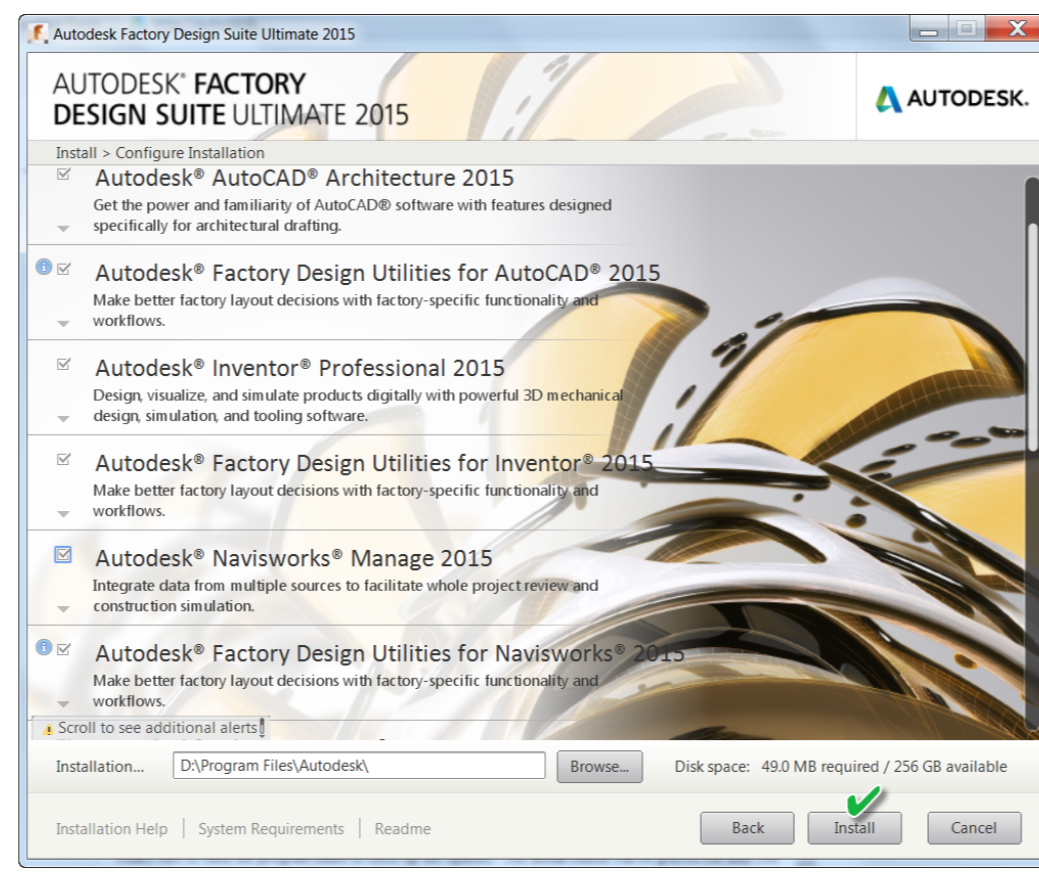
Autodesk Factory Design Suite Ultimate 2015

AUTODESK® FACTORY DESIGN SUITE ULTIMATE 2015

AUTODESK.

Install > Configure Installation

Autodesk® AutoCAD® Architecture 2015
Get the power and familiarity of AutoCAD® software with features designed specifically for architectural drafting.

Autodesk® Factory Design Utilities for AutoCAD® 2015
Make better factory layout decisions with factory-specific functionality and workflows.

Autodesk® Inventor® Professional 2015
Design, visualize, and simulate products digitally with powerful 3D mechanical design, simulation, and tooling software.

Autodesk® Factory Design Utilities for Inventor® 2015
Make better factory layout decisions with factory-specific functionality and workflows.

Autodesk® Navisworks® Manage 2015
Integrate data from multiple sources to facilitate whole project review and construction simulation.

Autodesk® Factory Design Utilities for Navisworks® 2015
Make better factory layout decisions with factory-specific functionality and workflows.

Scroll to see additional alerts

Installation... D:\Program Files\Autodesk\ Browse... Disk space: 49.0 MB required / 256 GB available

Installation Help | System Requirements | Readme

Back Install Cancel